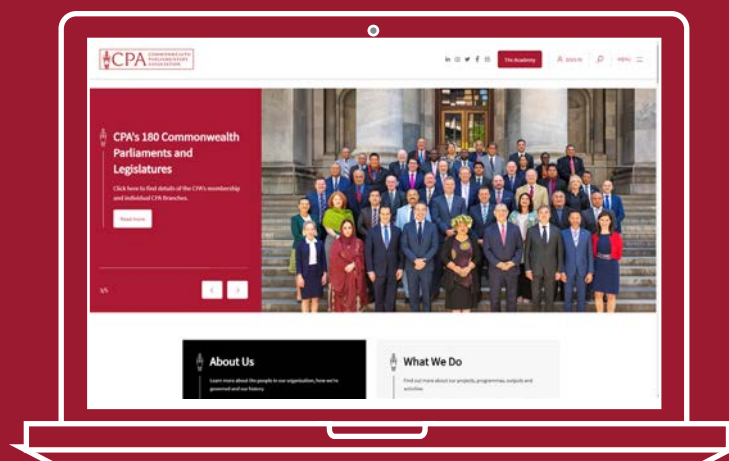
CPA COMMONWEALTH PARLIAMENTARY ASSOCIATION

The Academy

LOG IN

MENU

CPA's 180 Commonwealth Parliaments and Legislatures

Click here to find details of the CPA's membership and individual CPA Branches.

Read more

1/5

About Us

Learn more about the people in our organisation, how we're governed and our history.

What We Do

Find out more about our projects, programmes, outputs and activities.